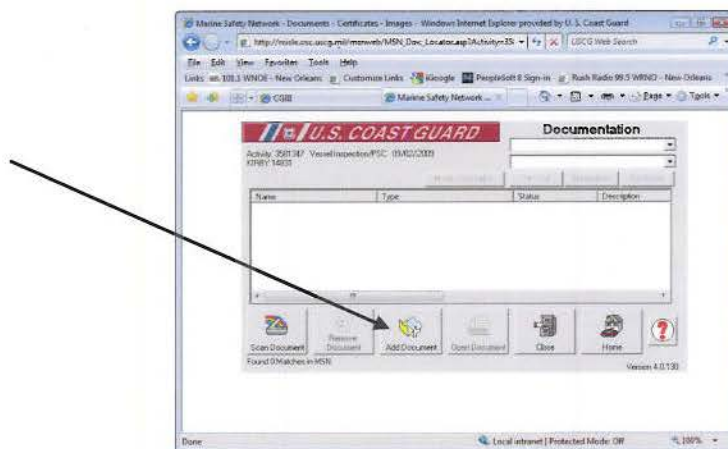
Marine Safety Network - Documents - Certificates - Images - Windows Internet Explorer provided by U. S. Coast Guard

http://misle.osc.uscg.mil/msnweb/MSN_Doc_Locator.asp?Activity=35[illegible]

USCG Web Search

File Edit View Favorites Tools Help

Links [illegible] 101.1 WNOE - New Orleans Customize Links Google PeopleSoft 8 Sign-in Rush Radio 99.5 WRNO - New Orleans

CGBB

Marine Safety Network ...

Page Tools

U.S. COAST GUARD

Documentation

Activity: 3501347 Vessel Inspection/PSC 05/02/2009
KIRBY 14031

| Name | Type | Status | Description |
|---|---|---|---|

Scan Document

Remove Document

Add Document

Open Document

Close

Home

Found 0 Matches in MSN

Version 4.0.130

Done

Local intranet | Protected Mode: Off

100%